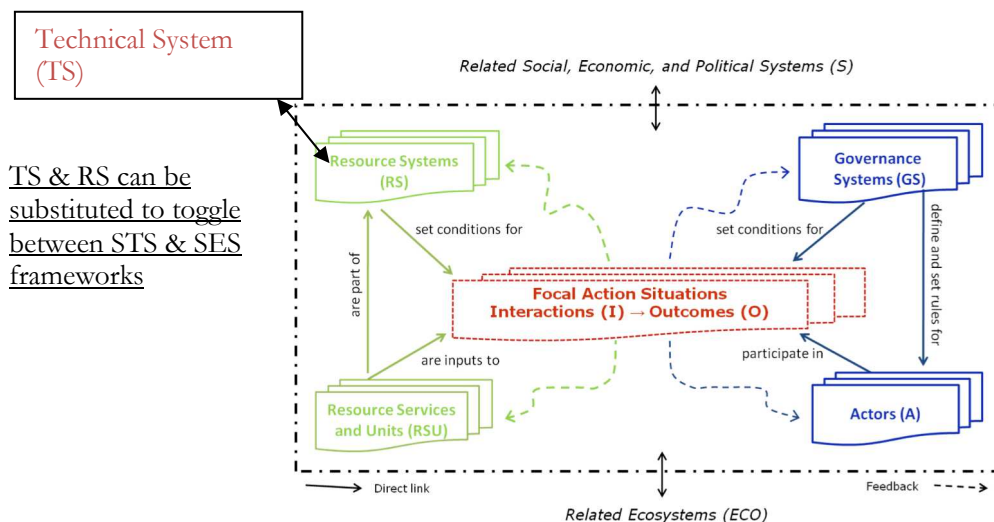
Technical System (TS)

TS & RS can be substituted to toggle between STS & SES frameworks

Related Social, Economic, and Political Systems (S)

Resource Systems (RS)

Governance Systems (GS)

set conditions for

set conditions for

are part of

define and set rules for

Focal Action Situations
Interactions (I) → Outcomes (O)

are inputs to

participate in

Resource Services and Units (RSU)

Actors (A)

Direct link

Feedback

Related Ecosystems (ECO)